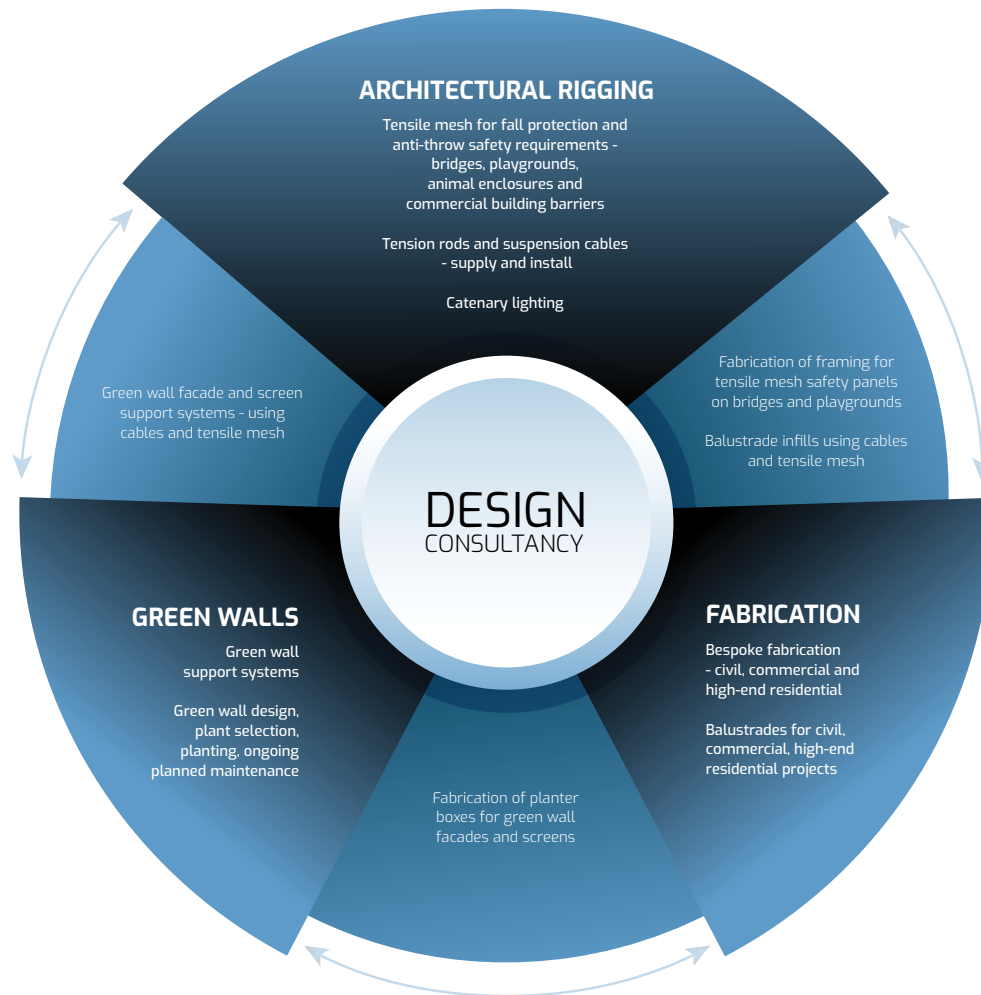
ARCHITECTURAL RIGGING

Tensile mesh for fall protection and anti-throw safety requirements - bridges, playgrounds, animal enclosures and commercial building barriers

Tension rods and suspension cables - supply and install

Catenary lighting

Green wall facade and screen support systems - using cables and tensile mesh

Fabrication of framing for tensile mesh safety panels on bridges and playgrounds

Balustrade infills using cables and tensile mesh

DESIGN
CONSULTANCY

GREEN WALLS

Green wall support systems

Green wall design, plant selection, planting, ongoing planned maintenance

FABRICATION

Bespoke fabrication - civil, commercial and high-end residential

Balustrades for civil, commercial, high-end residential projects

Fabrication of planter boxes for green wall facades and screens